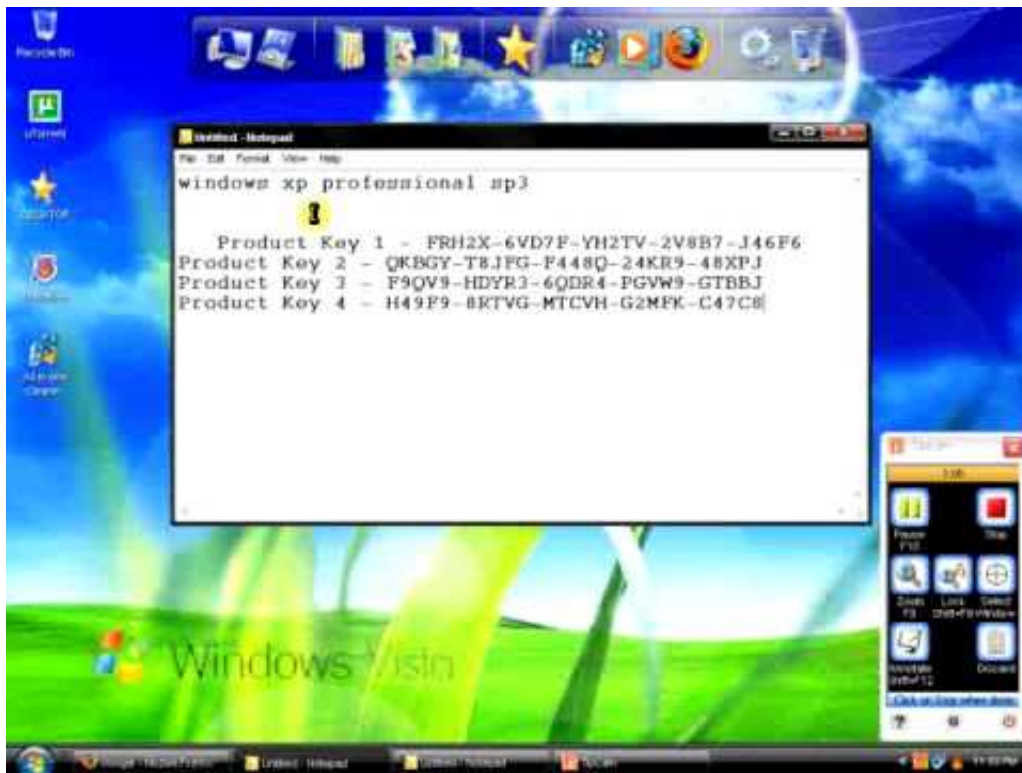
Recycle Bin

uTorrent

DESKTOP

All in one Cleaner

Untitled - Notepad

File Edit Format View Help

windows xp professional sp3

Product Key 1 - FRH2X-6VD7F-YH2TV-2V8B7-J46F6
Product Key 2 - QKBGY-T8JFG-F448Q-24KR9-48XPJ
Product Key 3 - F9QV9-HDYR3-6QDR4-PGVW9-GTBBJ
Product Key 4 - H49F9-8KTVG-MTCVH-G2MFK-C47C8

Windows Vista

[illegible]

Pause F10

Stop

Zoom F9

Lock Shift+F9

Select Window

Annotate Shift+F12

Discard

Click on Stop when done

Untitled - Notepad

Untitled - Notepad